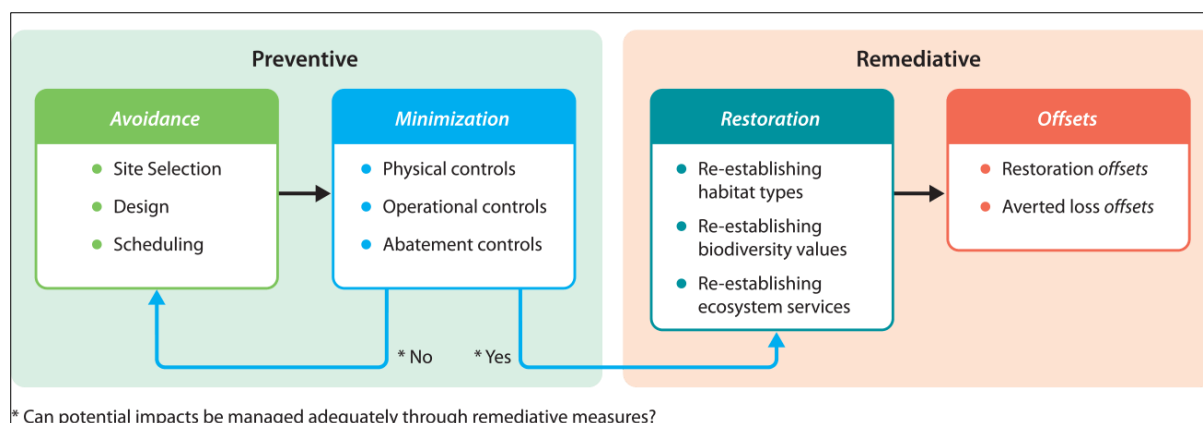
Preventive

Avoidance

- Site Selection
- Design
- Scheduling

Minimization

- Physical controls
- Operational controls
- Abatement controls

* No

* Yes

Remediative

Restoration

- Re-establishing habitat types
- Re-establishing biodiversity values
- Re-establishing ecosystem services

Offsets

- Restoration *offsets*
- Averted loss *offsets*

* Can potential impacts be managed adequately through remediative measures?